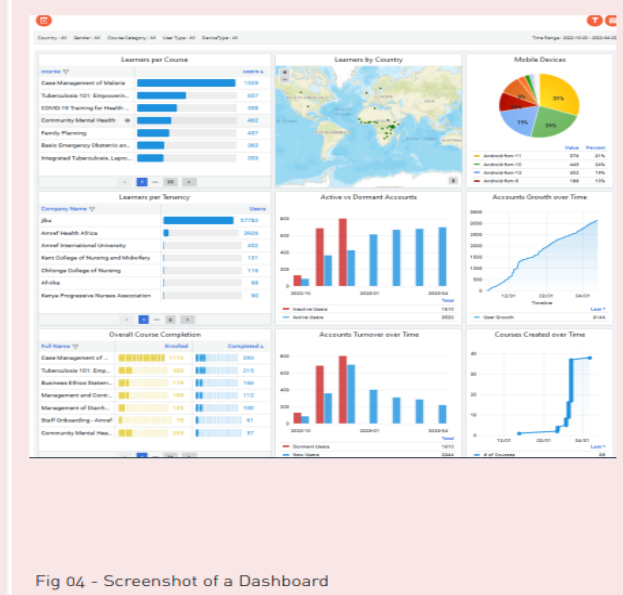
Country : All Gender : All Course Category : All User Type : All Device Type : All

Time Range : 2022-10-20 - 2023-04-20

Learners per Course

| Course | Users |
|---|---|
| Case Management of Malaria | 1329 |
| Tuberculosis 101: Empowerin... | 837 |
| COVID-19 Training for Health ... | 559 |
| Community Mental Health | 462 |
| Family Planning | 437 |
| Basic Emergency Obstetric an... | 363 |
| Integrated Tuberculosis, Lepro... | 353 |

1 ... 25

Learners by Country

Mobile Devices

31%
24%
17%

| | Value | Percent |
|---|---|---|
| Android from 11 | 574 | 31% |
| Android from 10 | 445 | 24% |
| Android from 12 | 303 | 17% |
| Android from 9 | 198 | 10% |

Learners per Tenancy

| Company Name | Users |
|---|---|
| jiba | 57783 |
| Amref Health Africa | 3926 |
| Amref International University | 492 |
| Kent College of Nursing and Midwifery | 131 |
| Chitonga College of Nursing | 116 |
| Afrika | 98 |
| Kenya Progressive Nurses Association | 90 |

1 ... 8

Active vs Dormant Accounts

800
600
400
200
0

2022-10 2023-01 2023-04

Total

Inactive Users 1910
Active Users 2531

Accounts Growth over Time

12/01 02/01 04/01

Timeline

Last
User Growth 2144

Overall Course Completion

| Full Name | Enrolled | Completed |
|---|---|---|
| Case Management of ... | 1174 | 293 |
| Tuberculosis 101: Emp... | 308 | 215 |
| Business Ethics Statem... | 119 | 186 |
| Management and Contr... | 169 | 112 |
| Management of Diarrh... | 130 | 100 |
| Staff Onboarding - Amref | 75 | 61 |
| Community Mental Hea... | 336 | 57 |

Accounts Turnover over Time

800
600
400
200
0

2022-10 2023-01 2023-04

Total

Dormant Users 1910
New Users 2344

Courses Created over Time

40
30
20
10
0

12/01 02/01 04/01

Last
# of Courses 38

Fig 04 - Screenshot of a Dashboard